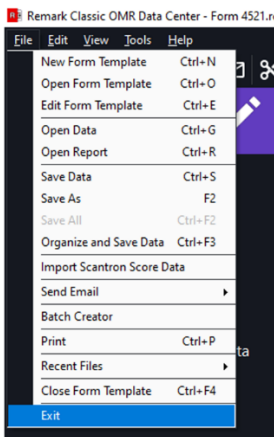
Remark Classic OMR Data Center - Form 4521.r

File Edit View Tools Help

New Form Template Ctrl+N
Open Form Template Ctrl+O
Edit Form Template Ctrl+E
Open Data Ctrl+G
Open Report Ctrl+R
Save Data Ctrl+S
Save As F2
Save All Ctrl+F2
Organize and Save Data Ctrl+F3
Import Scantron Score Data
Send Email
Batch Creator
Print Ctrl+P
Recent Files
Close Form Template Ctrl+F4
Exit

ta